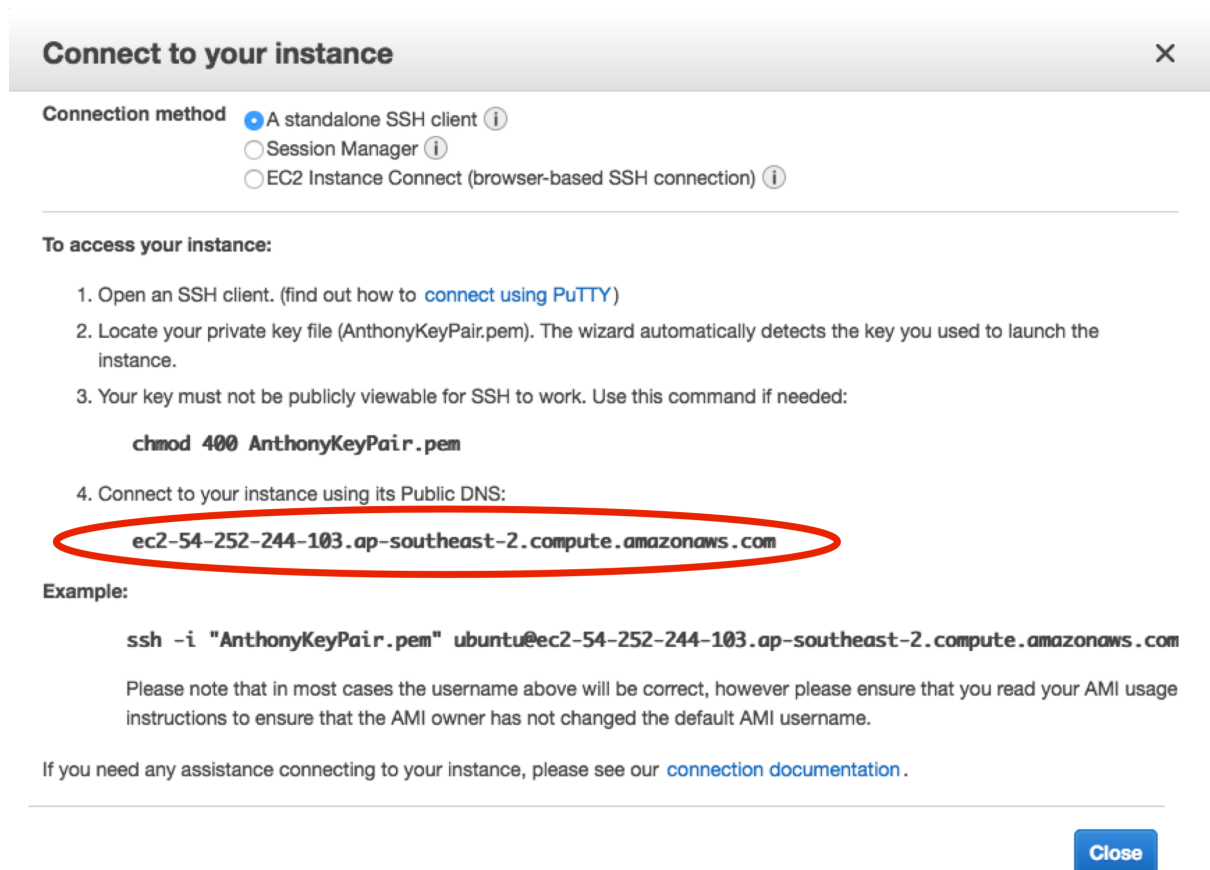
Connect to your instance

×

Connection method
A standalone SSH client (i)
Session Manager (i)
EC2 Instance Connect (browser-based SSH connection) (i)

To access your instance:

1. Open an SSH client. (find out how to connect using PuTTY)
2. Locate your private key file (AnthonyKeyPair.pem). The wizard automatically detects the key you used to launch the instance.
3. Your key must not be publicly viewable for SSH to work. Use this command if needed:

chmod 400 AnthonyKeyPair.pem

4. Connect to your instance using its Public DNS:

ec2-54-252-244-103.ap-southeast-2.compute.amazonaws.com

Example:

ssh -i "AnthonyKeyPair.pem" ubuntu@ec2-54-252-244-103.ap-southeast-2.compute.amazonaws.com

Please note that in most cases the username above will be correct, however please ensure that you read your AMI usage instructions to ensure that the AMI owner has not changed the default AMI username.

If you need any assistance connecting to your instance, please see our connection documentation.

Close